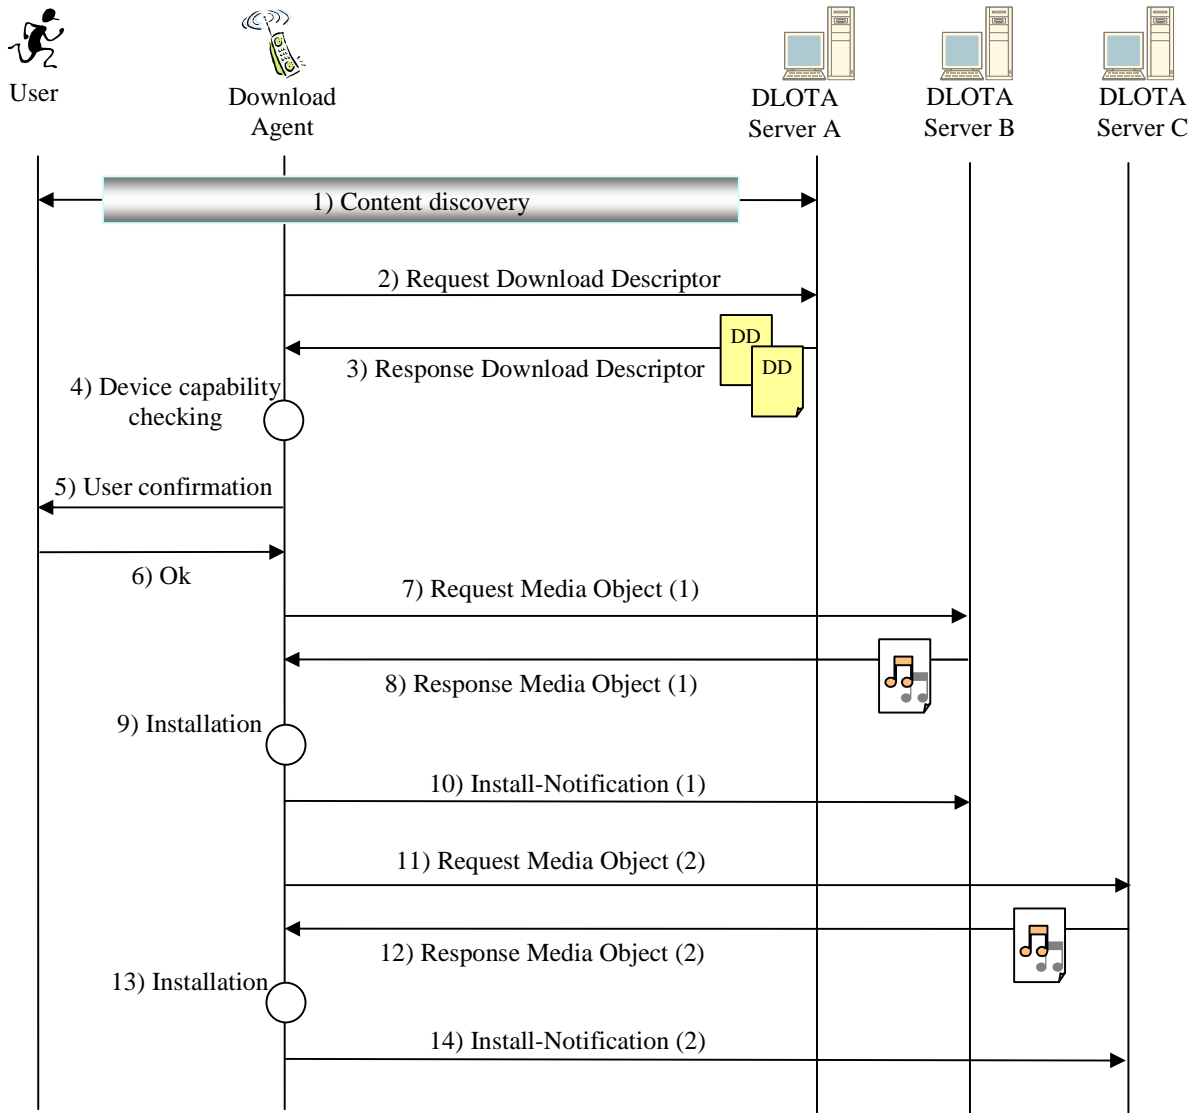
User

Download Agent

DLOTA Server A

DLOTA Server B

DLOTA Server C

1) Content discovery

2) Request Download Descriptor

DD

DD

3) Response Download Descriptor

4) Device capability checking

5) User confirmation

6) Ok

7) Request Media Object (1)

8) Response Media Object (1)

9) Installation

10) Install-Notification (1)

11) Request Media Object (2)

12) Response Media Object (2)

13) Installation

14) Install-Notification (2)